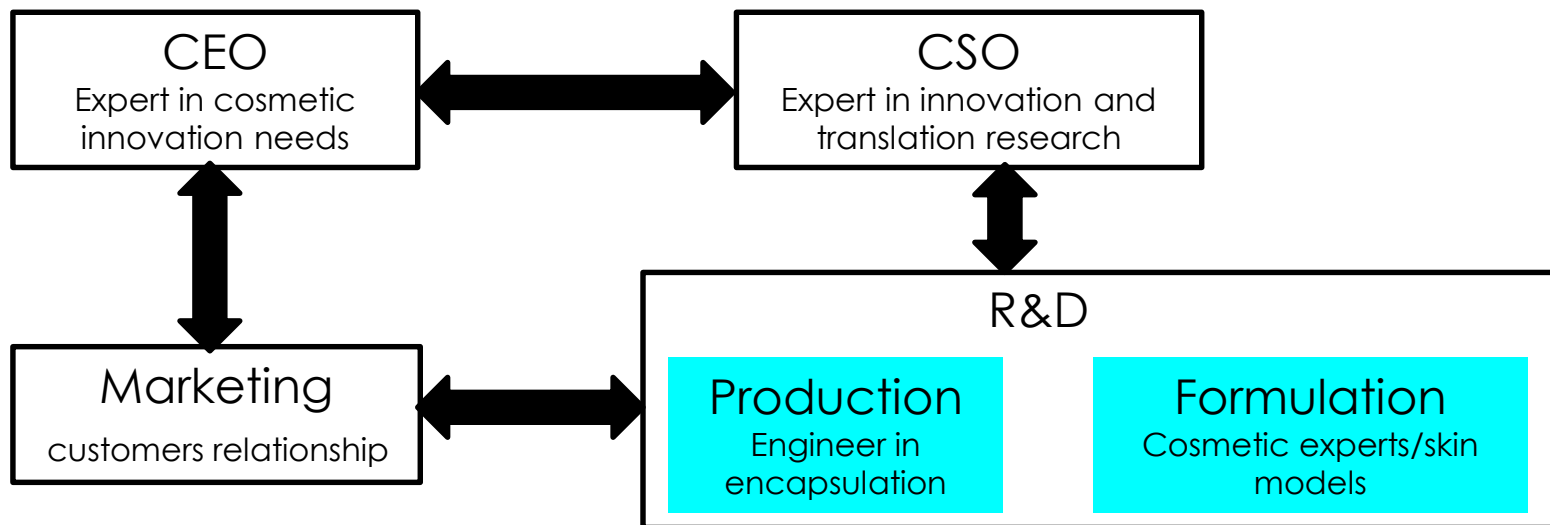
CEO
Expert in cosmetic innovation needs

CSO
Expert in innovation and translation research

R&D

Marketing
customers relationship

Production
Engineer in encapsulation

Formulation
Cosmetic experts/skin models